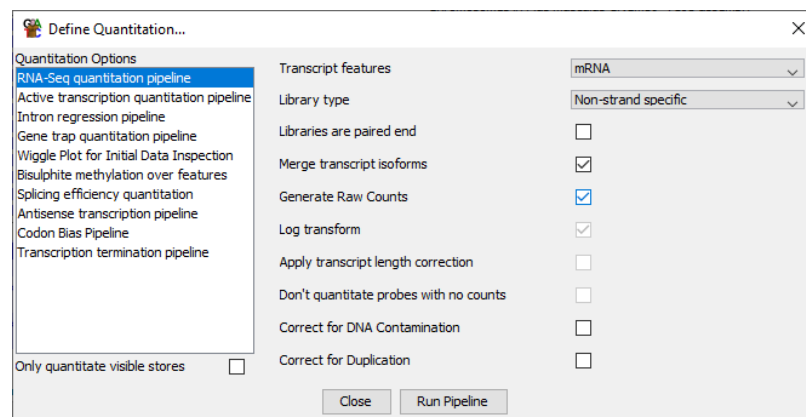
Define Quantitation...

Quantitation Options
RNA-Seq quantitation pipeline
Active transcription quantitation pipeline
Intron regression pipeline
Gene trap quantitation pipeline
Wiggle Plot for Initial Data Inspection
Bisulphite methylation over features
Splicing efficiency quantitation
Antisense transcription pipeline
Codon Bias Pipeline
Transcription termination pipeline

Only quantitate visible stores

Transcript features | mRNA
Library type | Non-strand specific
Libraries are paired end
Merge transcript isoforms
Generate Raw Counts
Log transform
Apply transcript length correction
Don't quantitate probes with no counts
Correct for DNA Contamination
Correct for Duplication

Close
Run Pipeline